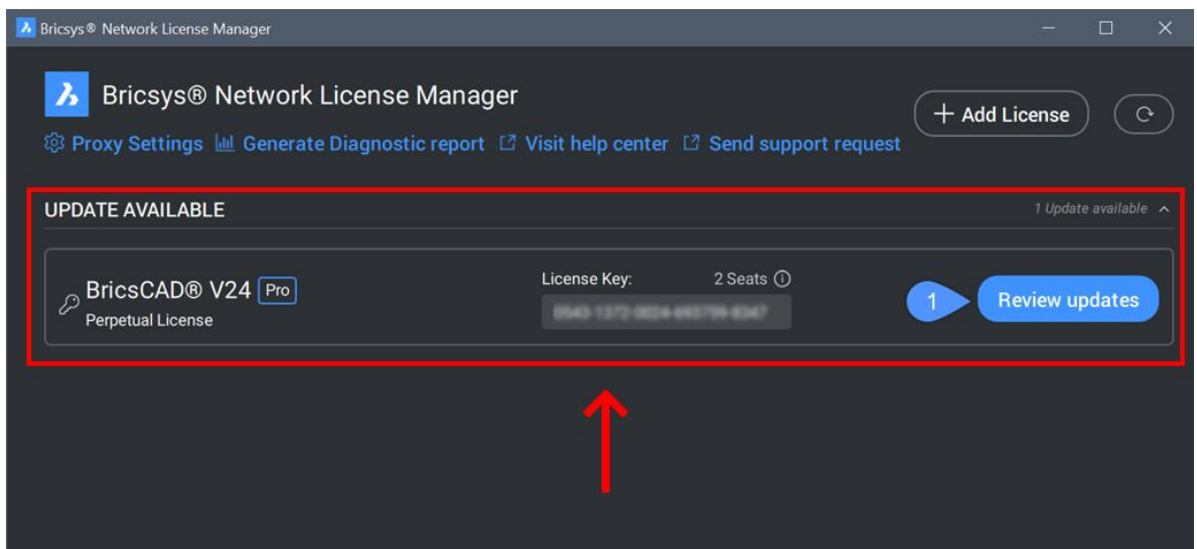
Bricsys® Network License Manager

Bricsys® Network License Manager

+ Add License

Proxy Settings Generate Diagnostic report Visit help center Send support request

UPDATE AVAILABLE

1 Update available

BricsCAD® V24 Pro
Perpetual License

License Key:
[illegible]

2 Seats

1

Review updates